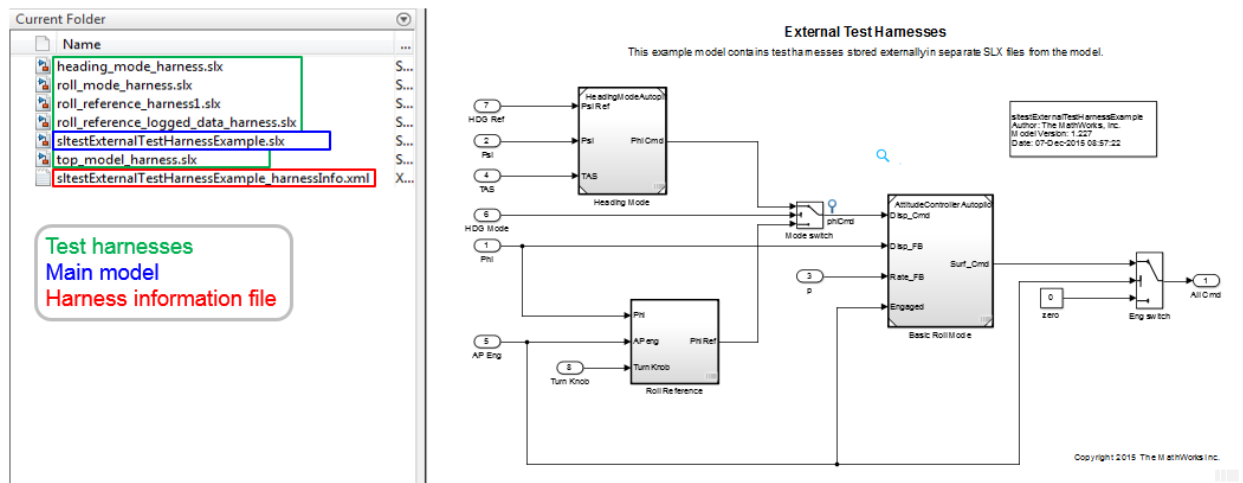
Current Folder

Name ...

heading_mode_harness.slx S...
roll_mode_harness.slx S...
roll_reference_harness1.slx S...
roll_reference_logged_data_harness.slx S...
sltestExternalTestHarnessExample.slx S...
top_model_harness.slx S...
sltestExternalTestHarnessExample_harnessInfo.xml X...

Test harnesses
Main model
Harness information file

External Test Harnesses

This example model contains test harnesses stored externally in separate SLX files from the model.

sltestExternalTestHarnessExample
Author: The MathWorks, Inc.
Model Version: 1.227
Date: 07-Dec-2015 08:57:22

7
HDG Ref
2
Psi
4
TAS
HeadingModeAutopi
Psi Ref
Psi
Phi Cmd
TAS
Heading Mode

6
HDG Mode
1
Phi
Mode switch
phiCmd

AttitudeController Autopilo
Disp_Cmd
Disp_FB
Rate_FB
Surf_Cmd
Engaged
Basic Roll Mode
3
p

0
zero
Eng switch
1
Ail Cmd

Phi
AP eng
Turn Knob
Phi Ref
Roll Reference
5
AP Eng
8
Turn Knob

Copyright 2015 The MathWorks Inc.